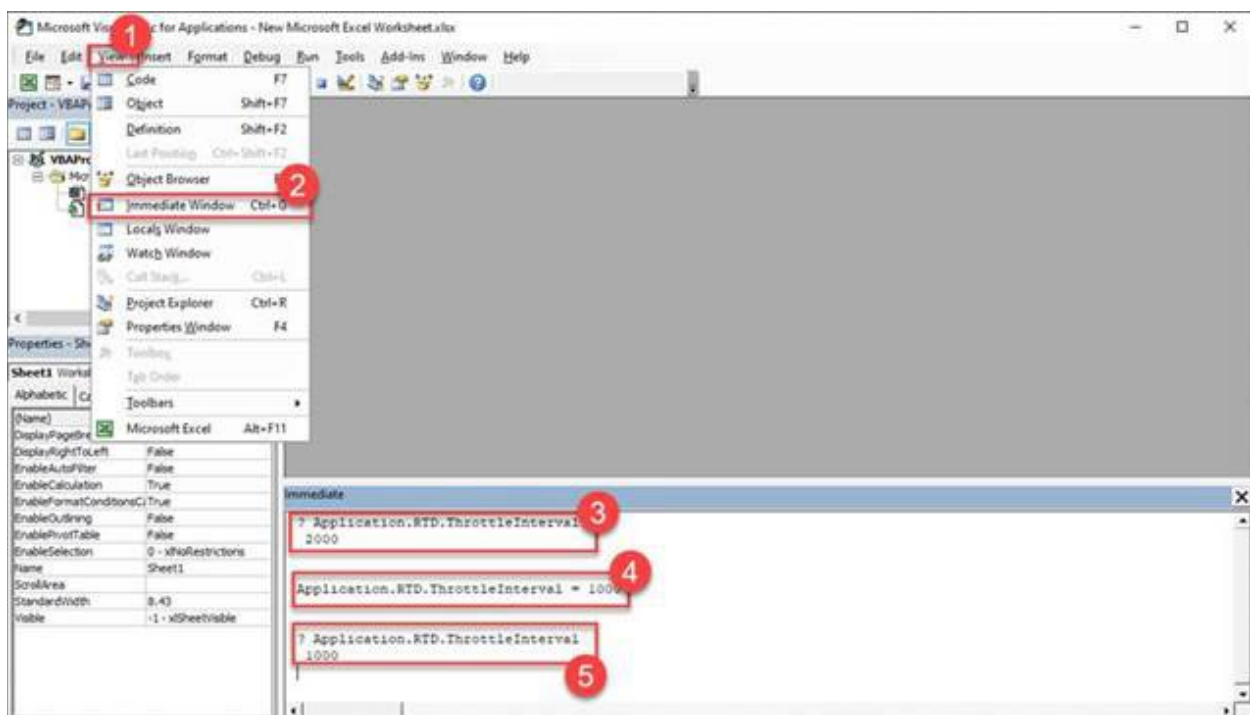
Microsoft Vis 1 c for Applications - New Microsoft Excel Worksheet.xlsx

File Edit View Insert Format Debug Run Tools Add-Ins Window Help

Project - VBAP

VBAPro

Mic

Code F7
Object Shift+F7
Definition Shift+F2
Last Position Ctrl+Shift+F2
Object Browser F
2
Immediate Window Ctrl+G
Locals Window
Watch Window
Call Stack... Ctrl+L
Project Explorer Ctrl+R
Properties Window F4
Toolbox
Tab Order
Toolbars
Microsoft Excel Alt+F11

Properties - Sh

Sheet1 Works

Alphabetic Ca

| | |
|---|---|
| (Name) | |
| DisplayPageBre | |
| DisplayRightToLeft | False |
| EnableAutoFilter | False |
| EnableCalculation | True |
| EnableFormatConditionsCa | True |
| EnableOutlining | False |
| EnablePivotTable | False |
| EnableSelection | 0 - xlNoRestrictions |
| Name | Sheet1 |
| ScrollArea | |
| StandardWidth | 8.43 |
| Visible | -1 - xlSheetVisible |

Immediate

? Application.RTD.ThrottleInterval
2000
3

Application.RTD.ThrottleInterval = 1000
4

? Application.RTD.ThrottleInterval
1000
5